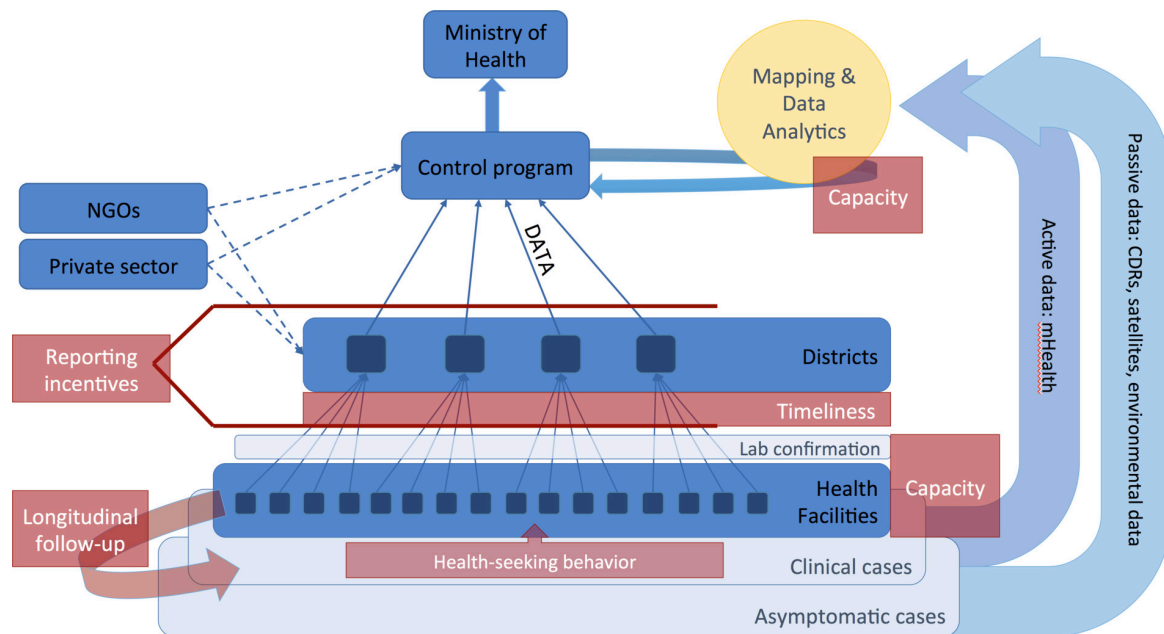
Ministry of Health

Mapping & Data Analytics

Control program

Capacity

NGOs

Private sector

DATA

Passive data: CDRs, satellites, environmental data

Active data: mHealth

Reporting incentives

Districts

Timeliness

Lab confirmation

Health Facilities

Capacity

Longitudinal follow-up

Health-seeking behavior

Clinical cases

Asymptomatic cases